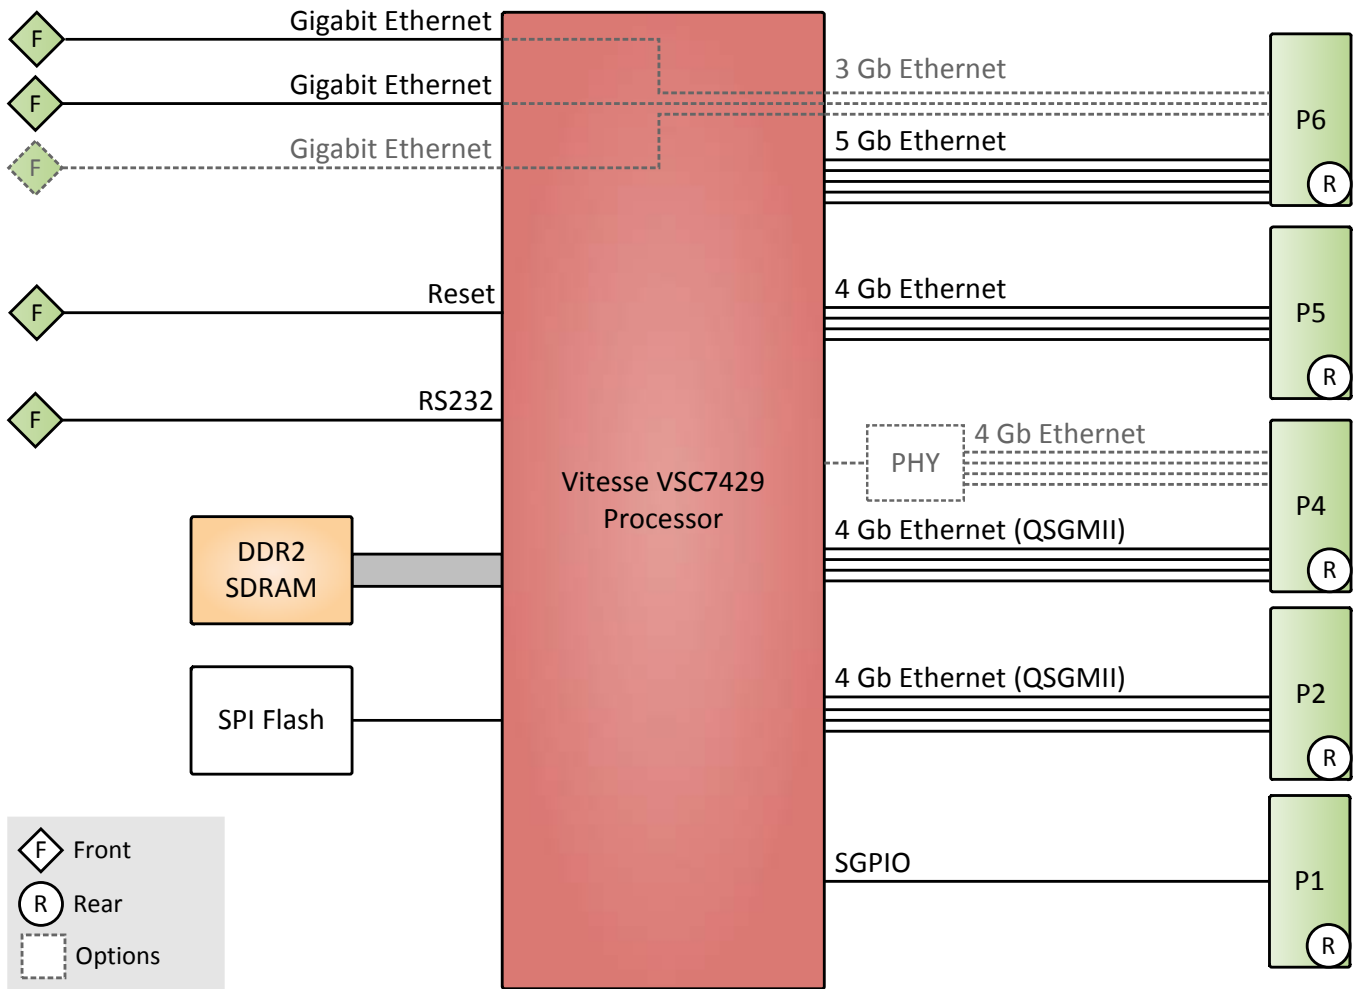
F
Gigabit Ethernet
F
Gigabit Ethernet
F
Gigabit Ethernet
F
Reset
F
RS232
DDR2
SDRAM
SPI Flash
F Front
R Rear
Options

Vitesse VSC7429
Processor

3 Gb Ethernet
5 Gb Ethernet
P6
R
4 Gb Ethernet
P5
R
PHY
4 Gb Ethernet
4 Gb Ethernet (QSGMII)
P4
R
4 Gb Ethernet (QSGMII)
P2
R
SGPIO
P1
R